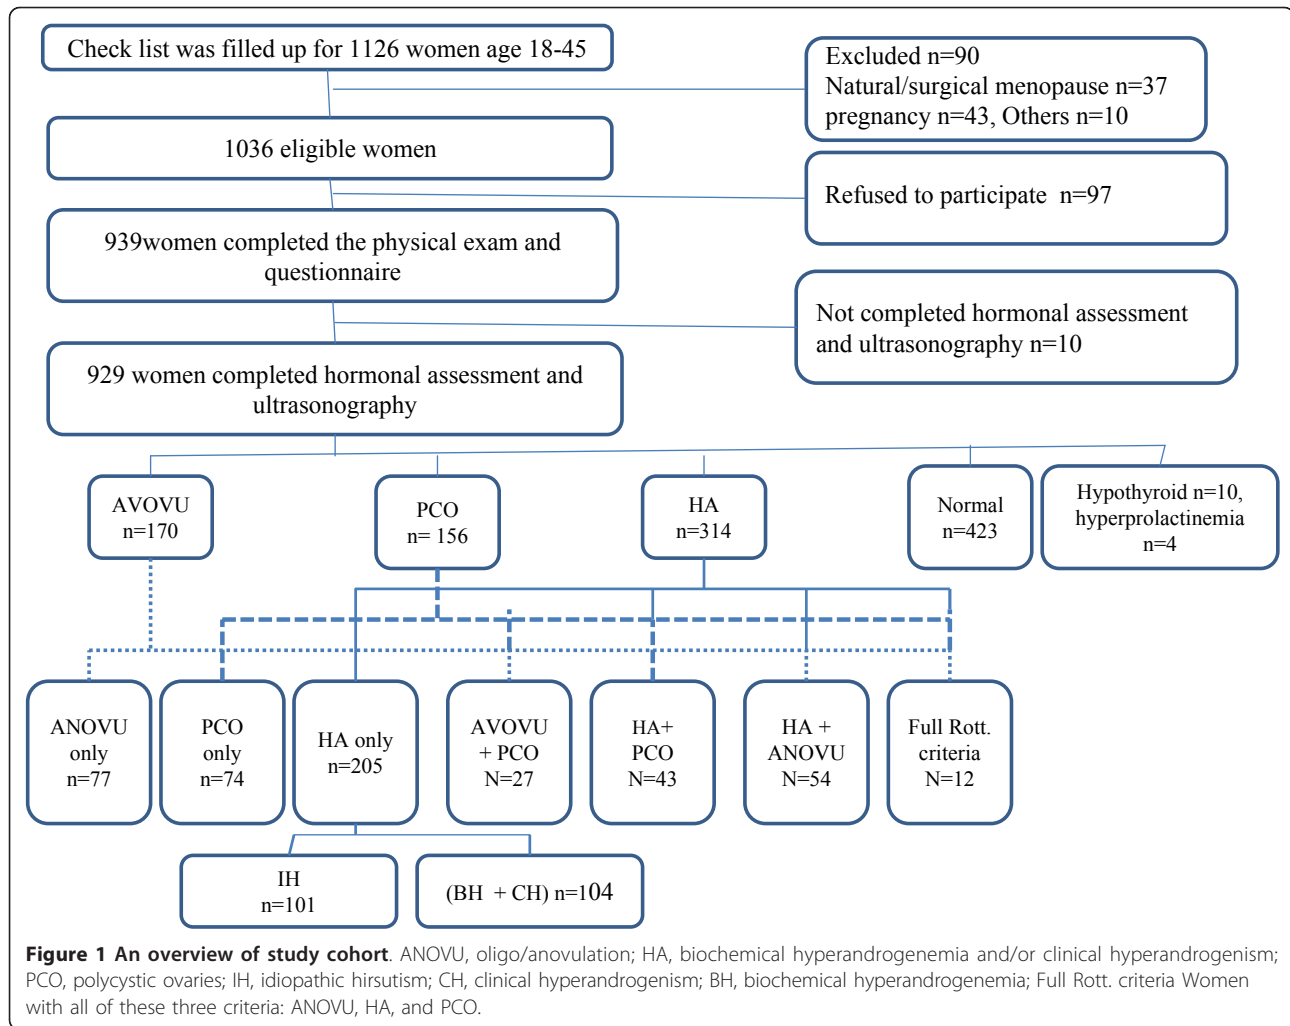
Check list was filled up for 1126 women age 18-45

Excluded n=90
Natural/surgical menopause n=37
pregnancy n=43, Others n=10

1036 eligible women

Refused to participate n=97

939women completed the physical exam and questionnaire

Not completed hormonal assessment and ultrasonography n=10

929 women completed hormonal assessment and ultrasonography

AVOVU n=170

PCO n= 156

HA n=314

Normal n=423

Hypothyroid n=10, hyperprolactinemia n=4

ANOVU only n=77

PCO only n=74

HA only n=205

AVOVU + PCO N=27

HA+ PCO N=43

HA + ANOVU N=54

Full Rott. criteria N=12

IH n=101

(BH + CH) n=104

**Figure 1 An overview of study cohort**. ANOVU, oligo/anovulation; HA, biochemical hyperandrogenemia and/or clinical hyperandrogenism; PCO, polycystic ovaries; IH, idiopathic hirsutism; CH, clinical hyperandrogenism; BH, biochemical hyperandrogenemia; Full Rott. criteria Women with all of these three criteria: ANOVU, HA, and PCO.